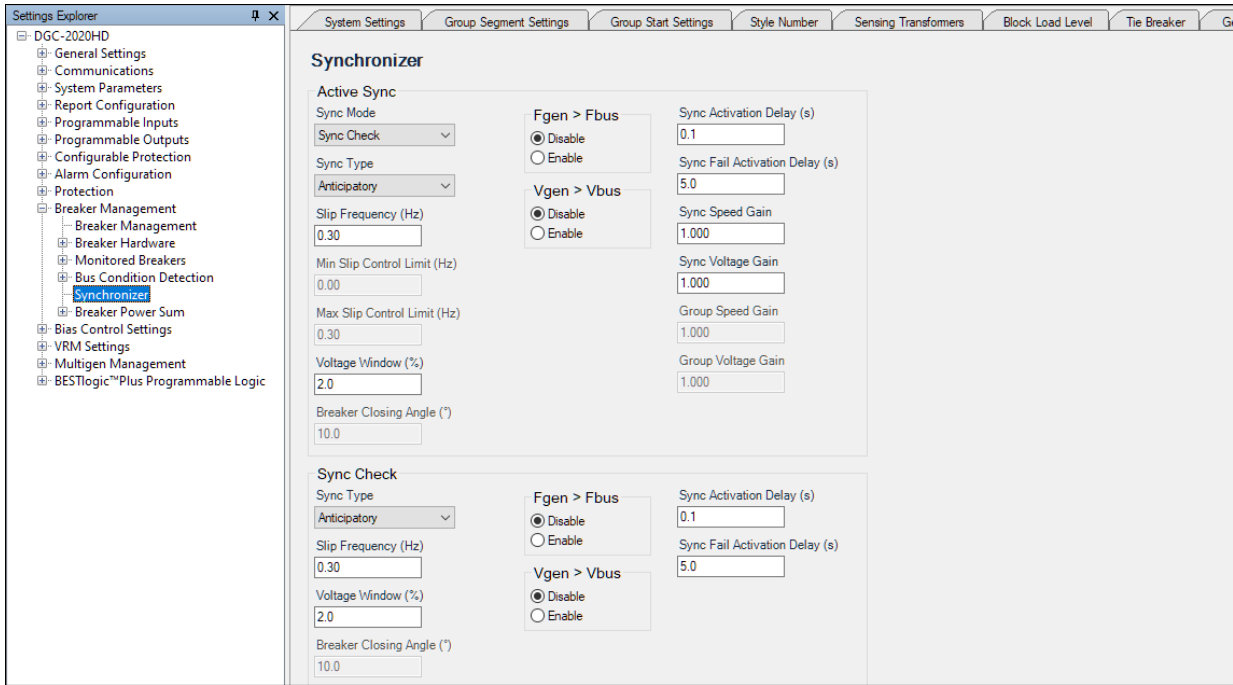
Settings Explorer

DGC-2020HD
General Settings
Communications
System Parameters
Report Configuration
Programmable Inputs
Programmable Outputs
Configurable Protection
Alarm Configuration
Protection
Breaker Management
Breaker Management
Breaker Hardware
Monitored Breakers
Bus Condition Detection
Synchronizer
Breaker Power Sum
Bias Control Settings
VRM Settings
Multigen Management
BESTlogic™Plus Programmable Logic

System Settings | Group Segment Settings | Group Start Settings | Style Number | Sensing Transformers | Block Load Level | Tie Breaker | G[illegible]

Synchronizer

Active Sync
Sync Mode
Sync Check
Sync Type
Anticipatory
Slip Frequency (Hz)
0.30
Min Slip Control Limit (Hz)
0.00
Max Slip Control Limit (Hz)
0.30
Voltage Window (%)
2.0
Breaker Closing Angle (°)
10.0

Fgen > Fbus
Disable
Enable

Vgen > Vbus
Disable
Enable

Sync Activation Delay (s)
0.1
Sync Fail Activation Delay (s)
5.0
Sync Speed Gain
1.000
Sync Voltage Gain
1.000
Group Speed Gain
1.000
Group Voltage Gain
1.000

Sync Check
Sync Type
Anticipatory
Slip Frequency (Hz)
0.30
Voltage Window (%)
2.0
Breaker Closing Angle (°)
10.0

Fgen > Fbus
Disable
Enable

Vgen > Vbus
Disable
Enable

Sync Activation Delay (s)
0.1
Sync Fail Activation Delay (s)
5.0